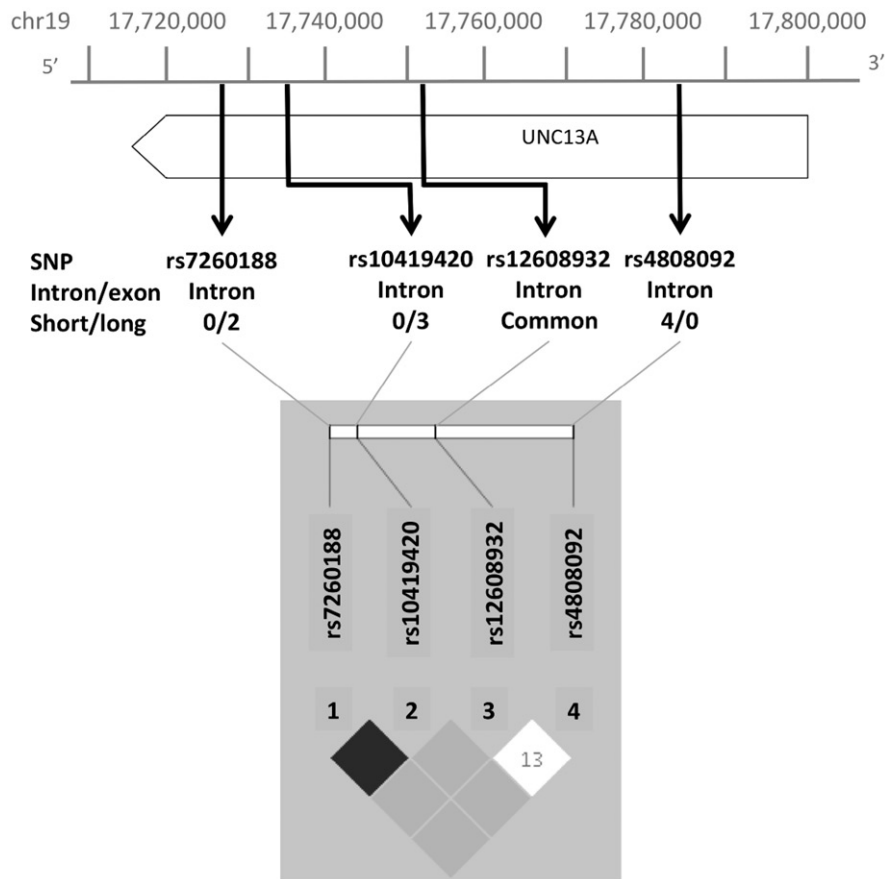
chr19 17,720,000 17,740,000 17,760,000 17,780,000 17,800,000

5′ 3′

UNC13A

SNP
Intron/exon
Short/long

rs7260188
Intron
0/2

rs10419420
Intron
0/3

rs12608932
Intron
Common

rs4808092
Intron
4/0

rs7260188
rs10419420
rs12608932
rs4808092

1 2 3 4

13